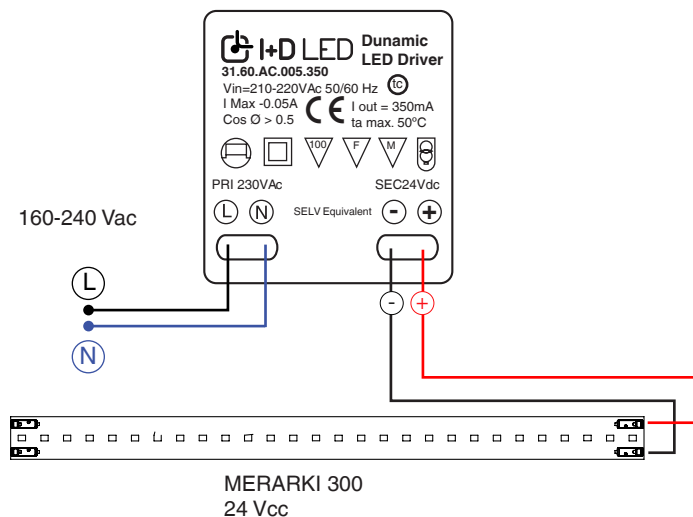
I+D LED
Dunamic LED Driver
31.60.AC.005.350
Vin=210-220VAc 50/60 Hz
I Max -0.05A
Cos Ø > 0.5
CE
I out = 350mA
ta max. 50ºC
100
F
M
PRI 230VAc
SEC24Vdc
L
N
SELV Equivalent
-
+
160-240 Vac
L
N
-
+
MERARKI 300
24 Vcc